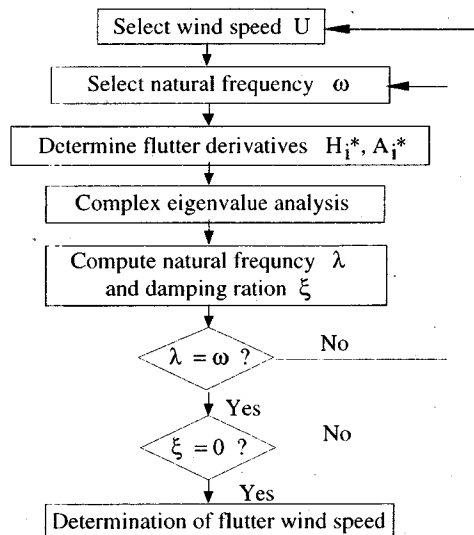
Select wind speed U

Select natural frequency $\omega$

Determine flutter derivatives $H_i^*$, $A_i^*$

Complex eigenvalue analysis

Compute natural frequncy $\lambda$ and damping ration $\xi$

$\lambda = \omega$ ?

No

Yes

$\xi = 0$ ?

No

Yes

Determination of flutter wind speed